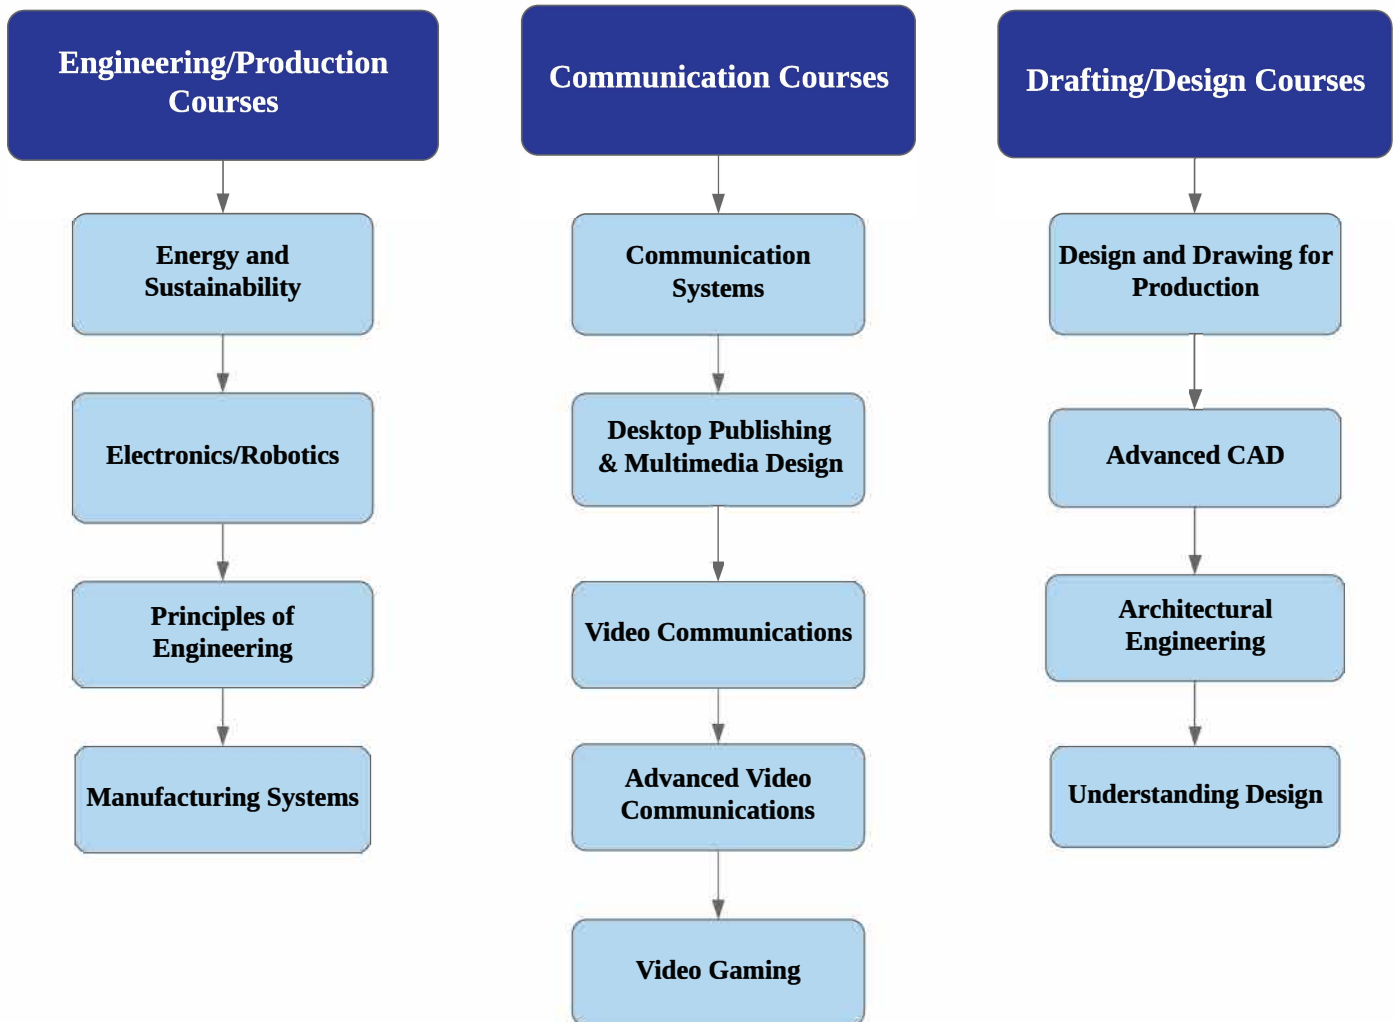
Engineering/Production Courses

Energy and Sustainability

Electronics/Robotics

Principles of Engineering

Manufacturing Systems

Communication Courses

Communication Systems

Desktop Publishing & Multimedia Design

Video Communications

Advanced Video Communications

Video Gaming

Drafting/Design Courses

Design and Drawing for Production

Advanced CAD

Architectural Engineering

Understanding Design